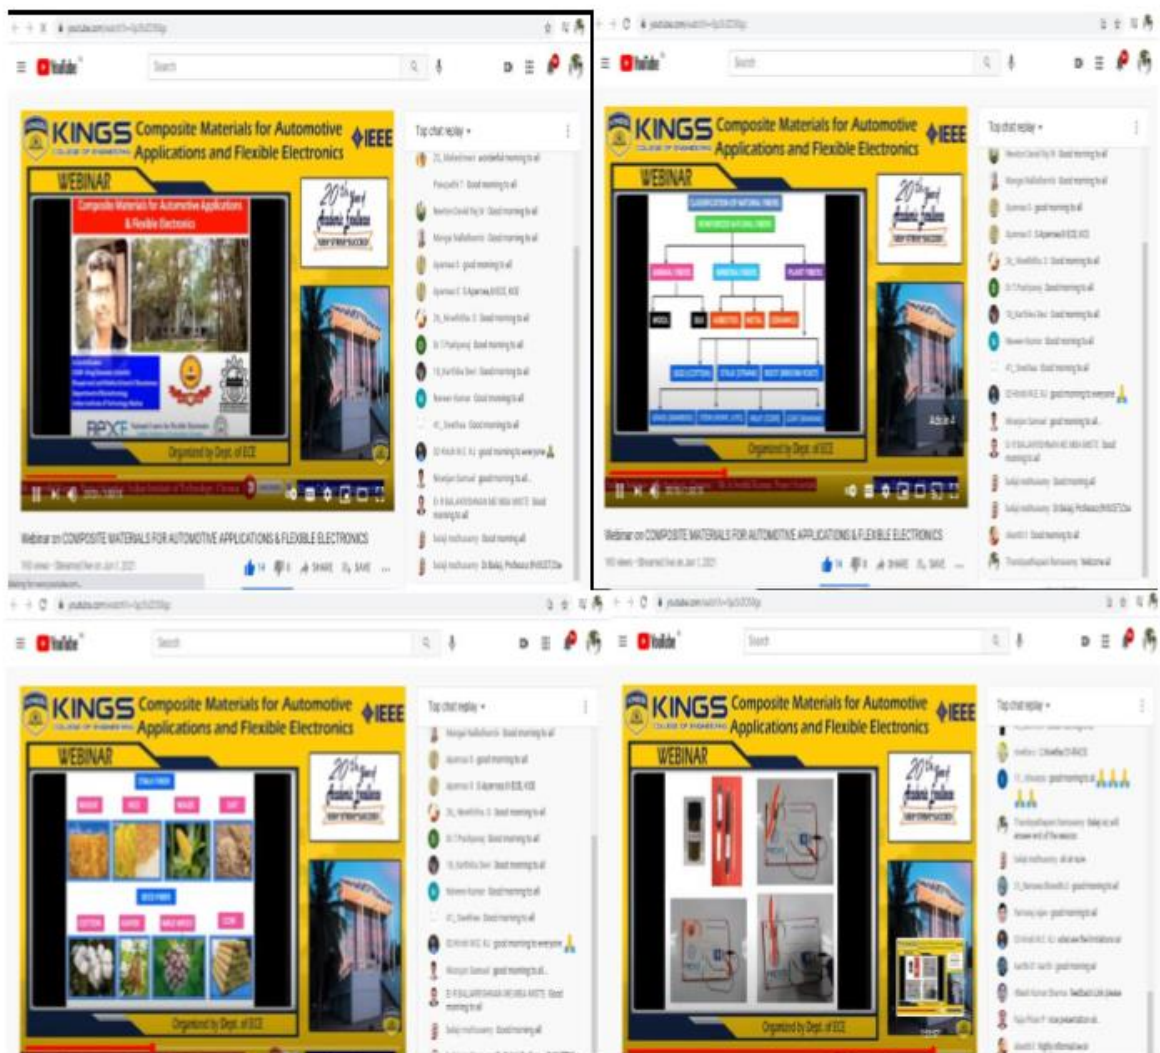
YouTube

Search

KINGS COLLEGE OF ENGINEERING Composite Materials for Automotive Applications and Flexible Electronics IEEE

WEBINAR

20th Year of Academic Excellence

Composite Materials for Automotive Applications & Flexible Electronics

Organized by Dept. of ECE

Top chat replay

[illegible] Good morning to all

Webinar on COMPOSITE MATERIALS FOR AUTOMOTIVE APPLICATIONS & FLEXIBLE ELECTRONICS

14 SHARE SAVE

YouTube

Search

KINGS COLLEGE OF ENGINEERING Composite Materials for Automotive Applications and Flexible Electronics IEEE

WEBINAR

20th Year of Academic Excellence

CLASSIFICATION OF NATURAL FIBERS

Organized by Dept. of ECE

Top chat replay

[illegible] Good morning to all

Webinar on COMPOSITE MATERIALS FOR AUTOMOTIVE APPLICATIONS & FLEXIBLE ELECTRONICS

14 SHARE SAVE

YouTube

Search

KINGS COLLEGE OF ENGINEERING Composite Materials for Automotive Applications and Flexible Electronics IEEE

WEBINAR

20th Year of Academic Excellence

STALK FIBER

SEED FIBER

COTTON

Organized by Dept. of ECE

Top chat replay

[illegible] Good morning to all

YouTube

Search

KINGS COLLEGE OF ENGINEERING Composite Materials for Automotive Applications and Flexible Electronics IEEE

WEBINAR

20th Year of Academic Excellence

Organized by Dept. of ECE

Top chat replay

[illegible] good morning to all